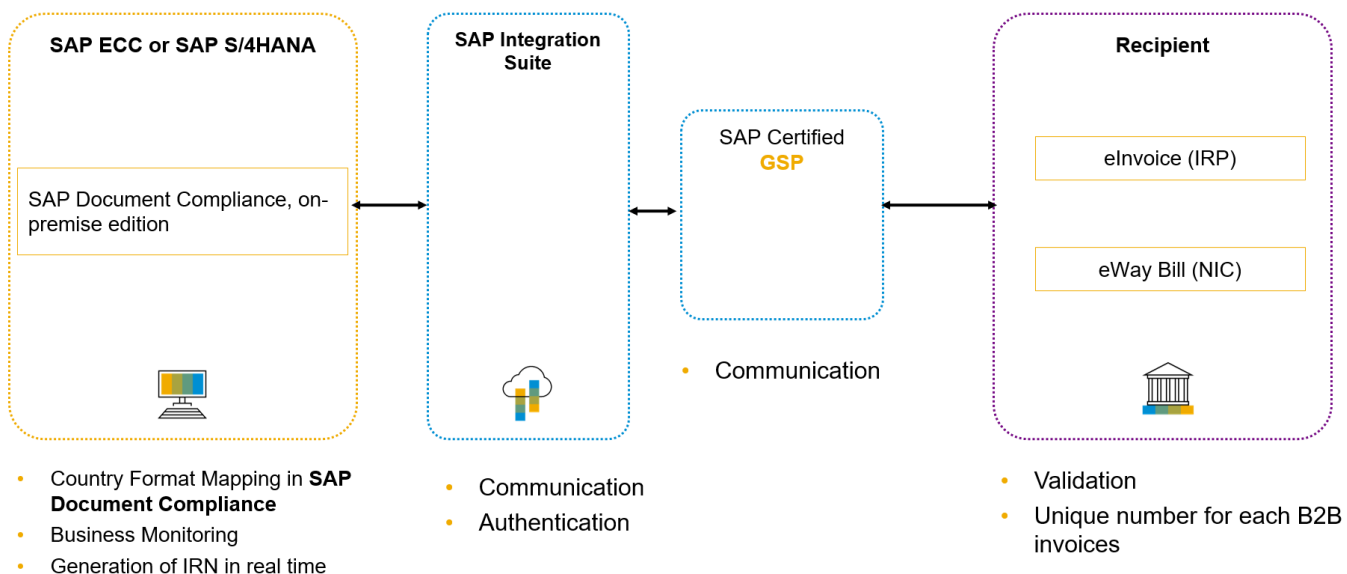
SAP ECC or SAP S/4HANA

SAP Document Compliance, on-premise edition

SAP Integration Suite

SAP Certified
GSP

Recipient

eInvoice (IRP)

eWay Bill (NIC)

• Communication

• Country Format Mapping in SAP Document Compliance
• Business Monitoring
• Generation of IRN in real time

• Communication
• Authentication

• Validation
• Unique number for each B2B invoices